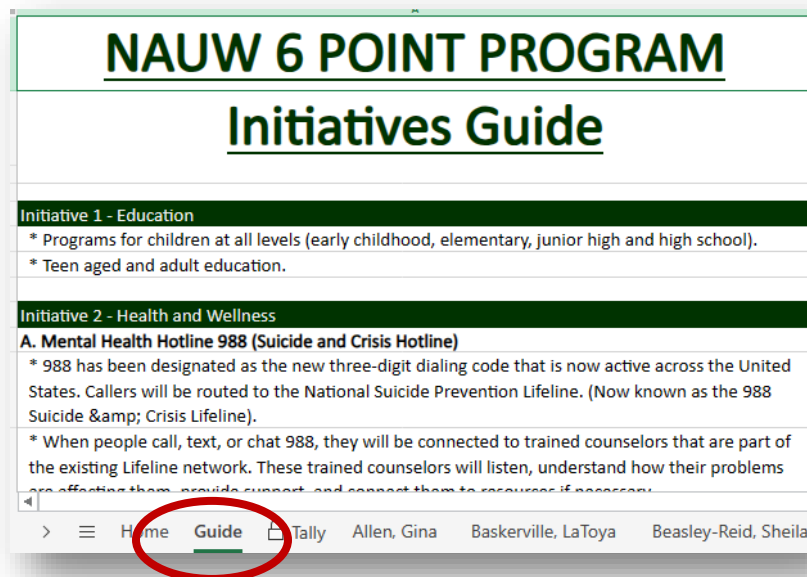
NAUW 6 POINT PROGRAM

Initiatives Guide

Initiative 1 - Education

* Programs for children at all levels (early childhood, elementary, junior high and high school).

* Teen aged and adult education.

Initiative 2 - Health and Wellness

A. Mental Health Hotline 988 (Suicide and Crisis Hotline)

* 988 has been designated as the new three-digit dialing code that is now active across the United States. Callers will be routed to the National Suicide Prevention Lifeline. (Now known as the 988 Suicide &amp; Crisis Lifeline).

* When people call, text, or chat 988, they will be connected to trained counselors that are part of the existing Lifeline network. These trained counselors will listen, understand how their problems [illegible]

> ☰ Home Guide Tally Allen, Gina Baskerville, LaToya Beasley-Reid, Sheila